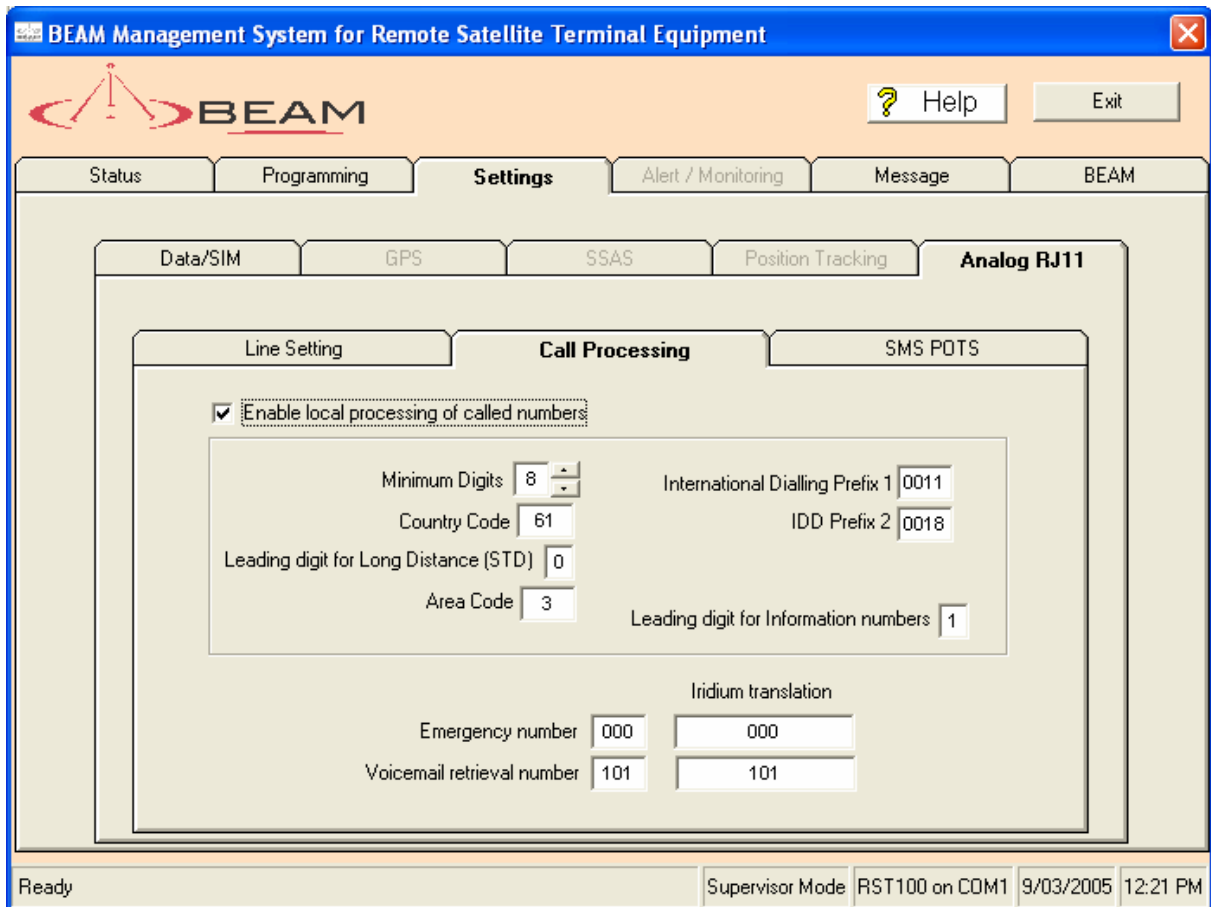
BEAM Management System for Remote Satellite Terminal Equipment

BEAM

Help

Exit

Status | Programming | Settings | Alert / Monitoring | Message | BEAM

Data/SIM | GPS | SSAS | Position Tracking | Analog RJ11

Line Setting | Call Processing | SMS POTS

☑ Enable local processing of called numbers

Minimum Digits 8

Country Code 61

Leading digit for Long Distance (STD) 0

Area Code 3

International Dialling Prefix 1 0011

IDD Prefix 2 0018

Leading digit for Information numbers 1

Iridium translation

Emergency number 000 000

Voicemail retrieval number 101 101

Ready | Supervisor Mode | RST100 on COM1 | 9/03/2005 | 12:21 PM